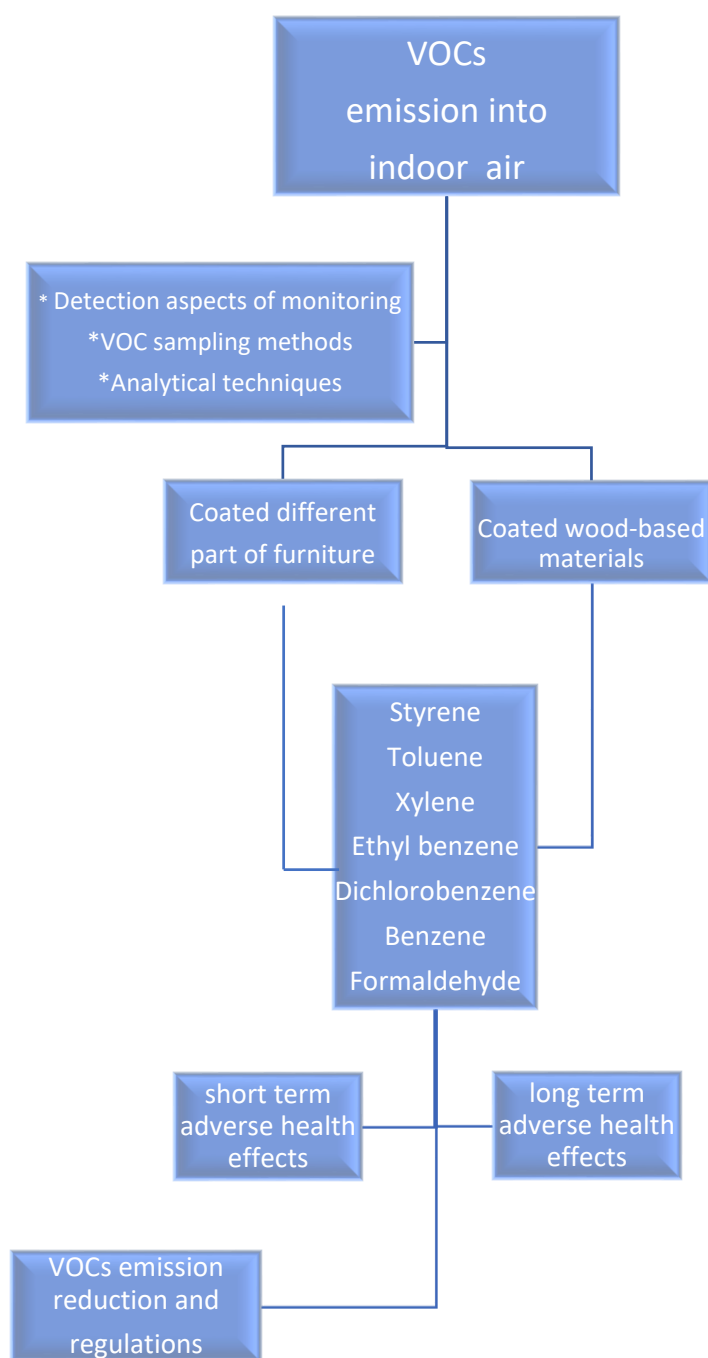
VOCs emission into indoor air

* Detection aspects of monitoring
*VOC sampling methods
*Analytical techniques

Coated different part of furniture

Coated wood-based materials

Styrene
Toluene
Xylene
Ethyl benzene
Dichlorobenzene
Benzene
Formaldehyde

short term adverse health effects

long term adverse health effects

VOCs emission reduction and regulations